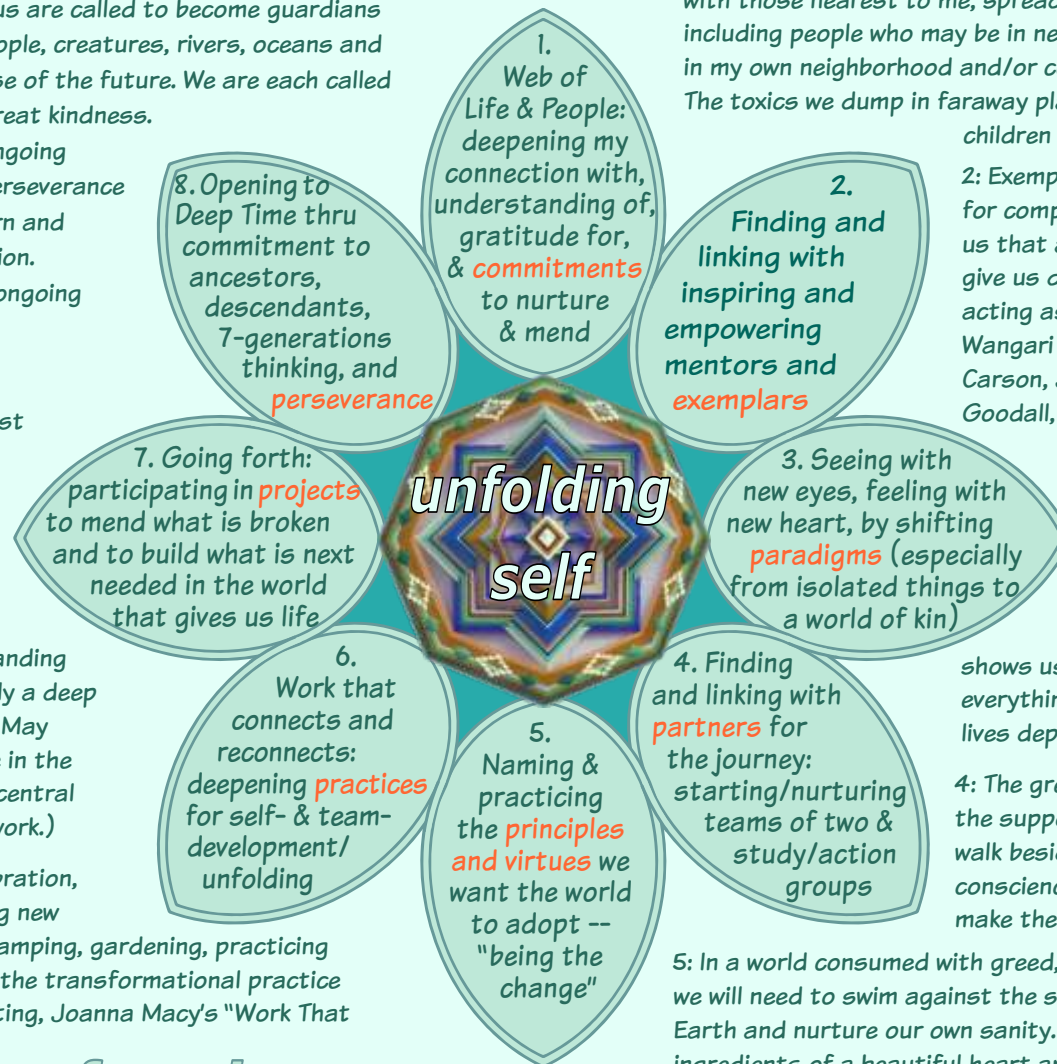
us are called to become guardians ople, creatures, rivers, oceans and se of the future. We are each called reat kindness.

ngoing rseverance rn and ion. ongoing

st

with those nearest to me, spread including people who may be in ne in my own neighborhood and/or c The toxics we dump in faraway pl children

2: Examp for comp us that a give us c acting as Wangari Carson, Goodall,

1. Web of Life & People: deepening my connection with, understanding of, gratitude for, & commitments to nurture & mend

2. Finding and linking with inspiring and empowering mentors and exemplars

3. Seeing with new eyes, feeling with new heart, by shifting paradigms (especially from isolated things to a world of kin)

4. Finding and linking with partners for the journey: starting/nurturing teams of two & study/action groups

5. Naming & practicing the principles and virtues we want the world to adopt -- "being the change"

6. Work that connects and reconnects: deepening practices for self- & team-development/ unfolding

7. Going forth: participating in projects to mend what is broken and to build what is next needed in the world that gives us life

8. Opening to Deep Time thru commitment to ancestors, descendants, 7-generations thinking, and perseverance

unfolding self

anding ly a deep May in the central work.)

oration, g new amping, gardening, practicing the transformational practice ting, Joanna Macy's "Work That

shows us everythi lives dep

4: The gr the supp walk besi conscien make the

5: In a world consumed with greed, we will need to swim against the s Earth and nurture our own sanity.